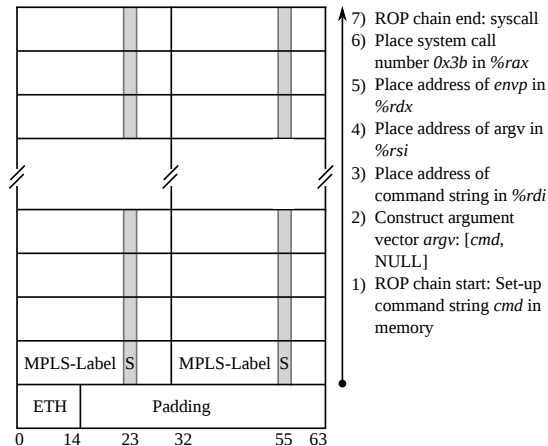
MPLS-Label S MPLS-Label S

ETH Padding

0 14 23 32 55 63

7) ROP chain end: syscall
6) Place system call number *0x3b* in *%rax*
5) Place address of *envp* in *%rdx*
4) Place address of argv in *%rsi*
3) Place address of command string in *%rdi*
2) Construct argument vector *argv*: [*cmd*, NULL]
1) ROP chain start: Set-up command string *cmd* in memory